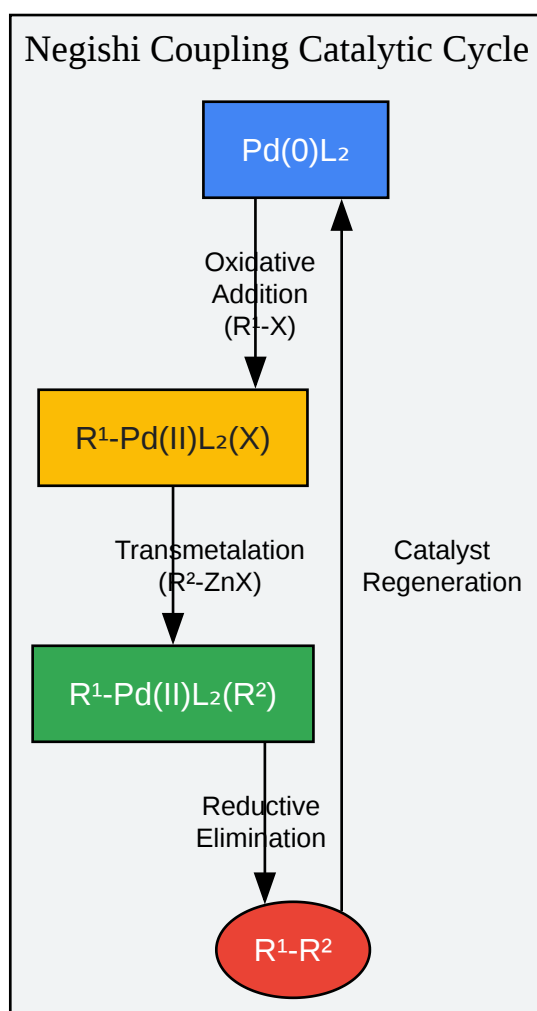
Negishi Coupling Catalytic Cycle

$Pd(0)L_2$

Oxidative Addition ($R^1$-X)

$R^1$-Pd(II)$L_2$(X)

Transmetalation ($R^2$-ZnX)

$R^1$-Pd(II)$L_2$($R^2$)

Reductive Elimination

$R^1$-$R^2$

Catalyst Regeneration